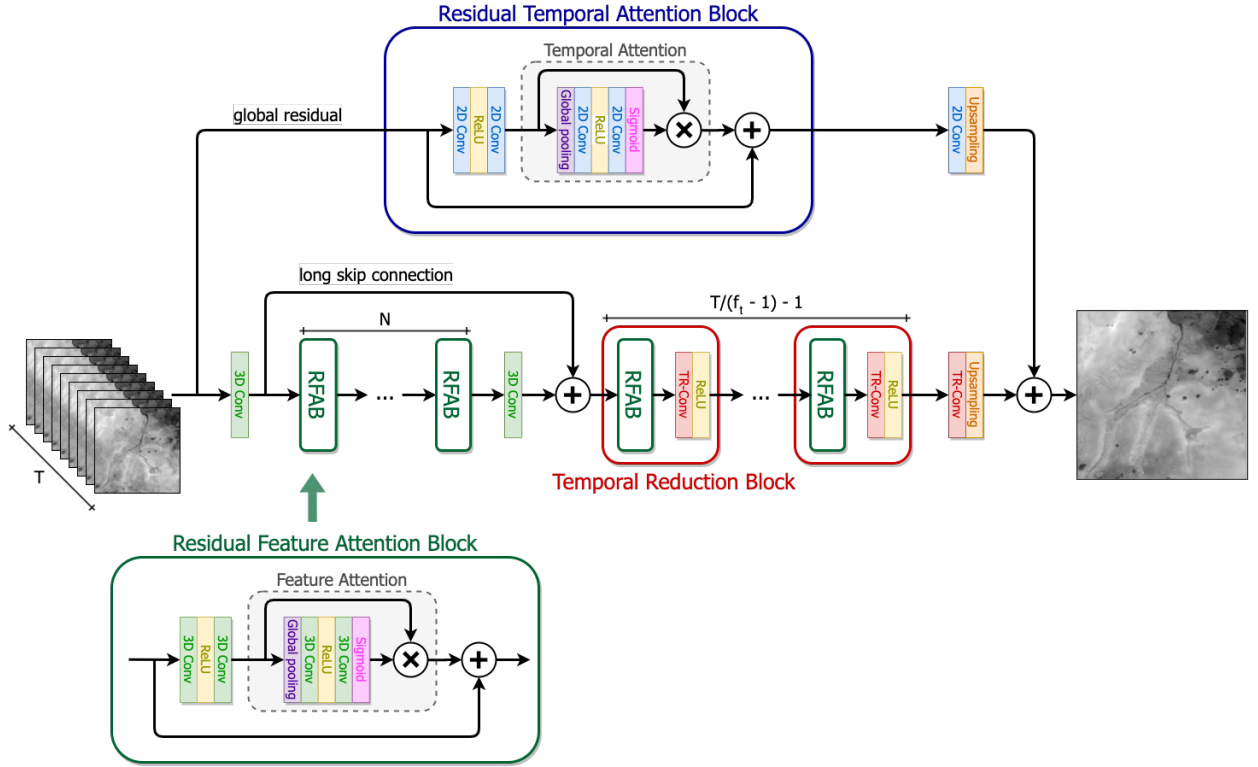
Residual Temporal Attention Block

Temporal Attention

global residual

2D Conv
ReLU
2D Conv
Global pooling
2D Conv
ReLU
2D Conv
Sigmoid

2D Conv
Upsampling

long skip connection

N

$T/(f_t - 1) - 1$

T

3D Conv
RFAB
...
RFAB
3D Conv
RFAB
TR-Conv
ReLU
...
RFAB
TR-Conv
ReLU
TR-Conv
Upsampling

Temporal Reduction Block

Residual Feature Attention Block

Feature Attention

3D Conv
ReLU
3D Conv
Global pooling
3D Conv
ReLU
3D Conv
Sigmoid